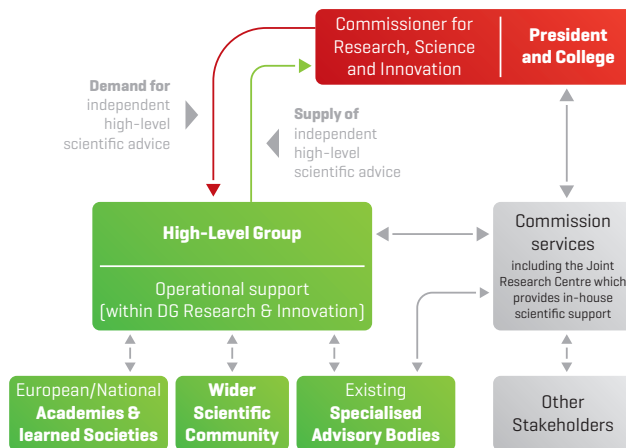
Commissioner for Research, Science and Innovation

President and College

Demand for independent high-level scientific advice

Supply of independent high-level scientific advice

High-Level Group

Operational support (within DG Research & Innovation)

Commission services

including the Joint Research Centre which provides in-house scientific support

European/National Academies & learned Societies

Wider Scientific Community

Existing Specialised Advisory Bodies

Other Stakeholders